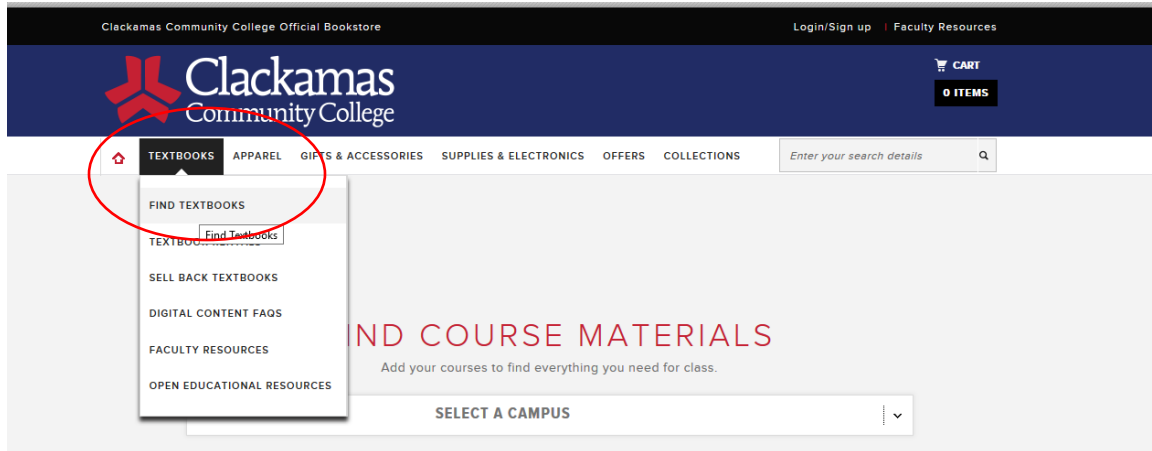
Clackamas Community College Official Bookstore

Login/Sign up | Faculty Resources

Clackamas Community College

CART

0 ITEMS

TEXTBOOKS APPAREL GIFTS & ACCESSORIES SUPPLIES & ELECTRONICS OFFERS COLLECTIONS

Enter your search details

FIND TEXTBOOKS

TEXTBO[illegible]

Find Textbooks

SELL BACK TEXTBOOKS

DIGITAL CONTENT FAQS

FACULTY RESOURCES

OPEN EDUCATIONAL RESOURCES

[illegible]IND COURSE MATERIALS

Add your courses to find everything you need for class.

SELECT A CAMPUS